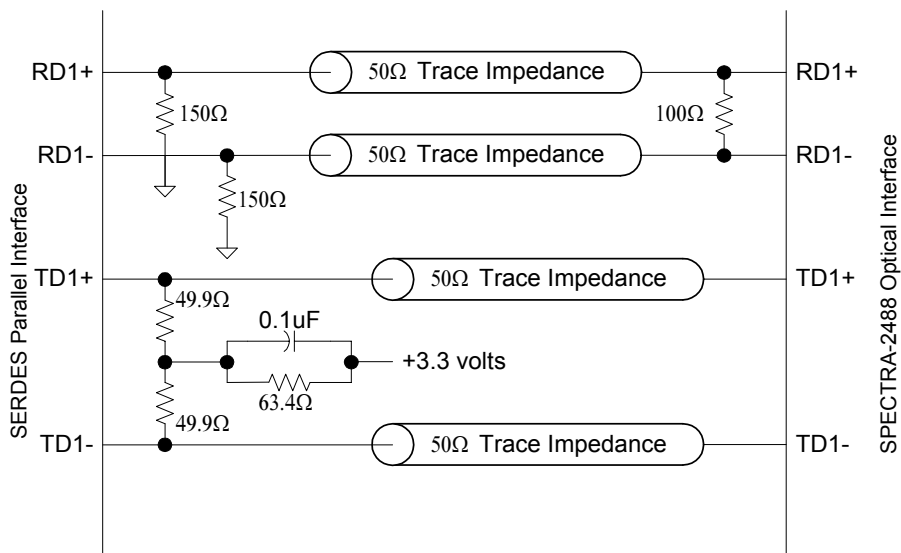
SERDES Parallel Interface

RD1+

$50\Omega$ Trace Impedance

RD1+

$150\Omega$

$100\Omega$

RD1-

$50\Omega$ Trace Impedance

RD1-

$150\Omega$

TD1+

$50\Omega$ Trace Impedance

TD1+

$49.9\Omega$

0.1uF

+3.3 volts

$63.4\Omega$

$49.9\Omega$

TD1-

$50\Omega$ Trace Impedance

TD1-

SPECTRA-2488 Optical Interface